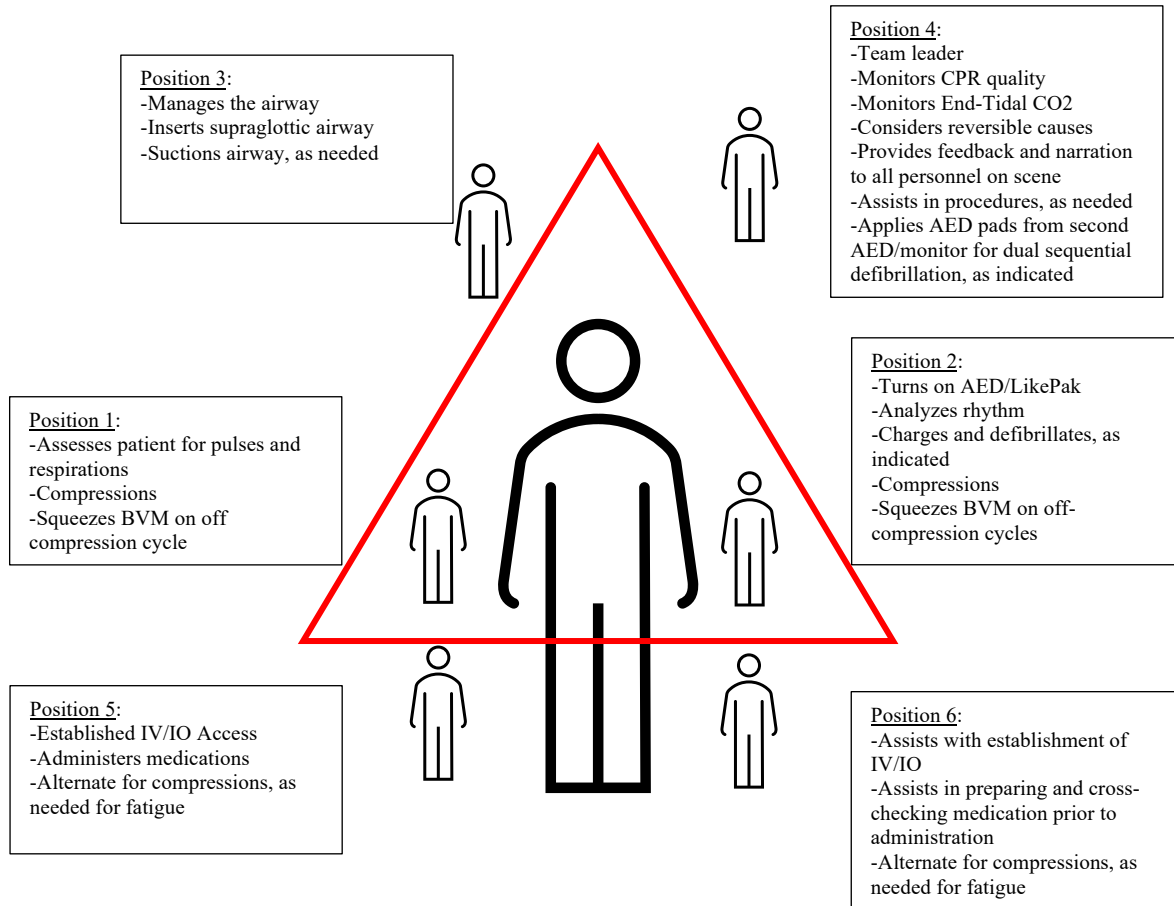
Position 4:
-Team leader
-Monitors CPR quality
-Monitors End-Tidal CO2
-Considers reversible causes
-Provides feedback and narration to all personnel on scene
-Assists in procedures, as needed
-Applies AED pads from second AED/monitor for dual sequential defibrillation, as indicated

Position 3:
-Manages the airway
-Inserts supraglottic airway
-Suctions airway, as needed

Position 2:
-Turns on AED/LikePak
-Analyzes rhythm
-Charges and defibrillates, as indicated
-Compressions
-Squeezes BVM on off-compression cycles

Position 1:
-Assesses patient for pulses and respirations
-Compressions
-Squeezes BVM on off compression cycle

Position 5:
-Established IV/IO Access
-Administers medications
-Alternate for compressions, as needed for fatigue

Position 6:
-Assists with establishment of IV/IO
-Assists in preparing and cross-checking medication prior to administration
-Alternate for compressions, as needed for fatigue